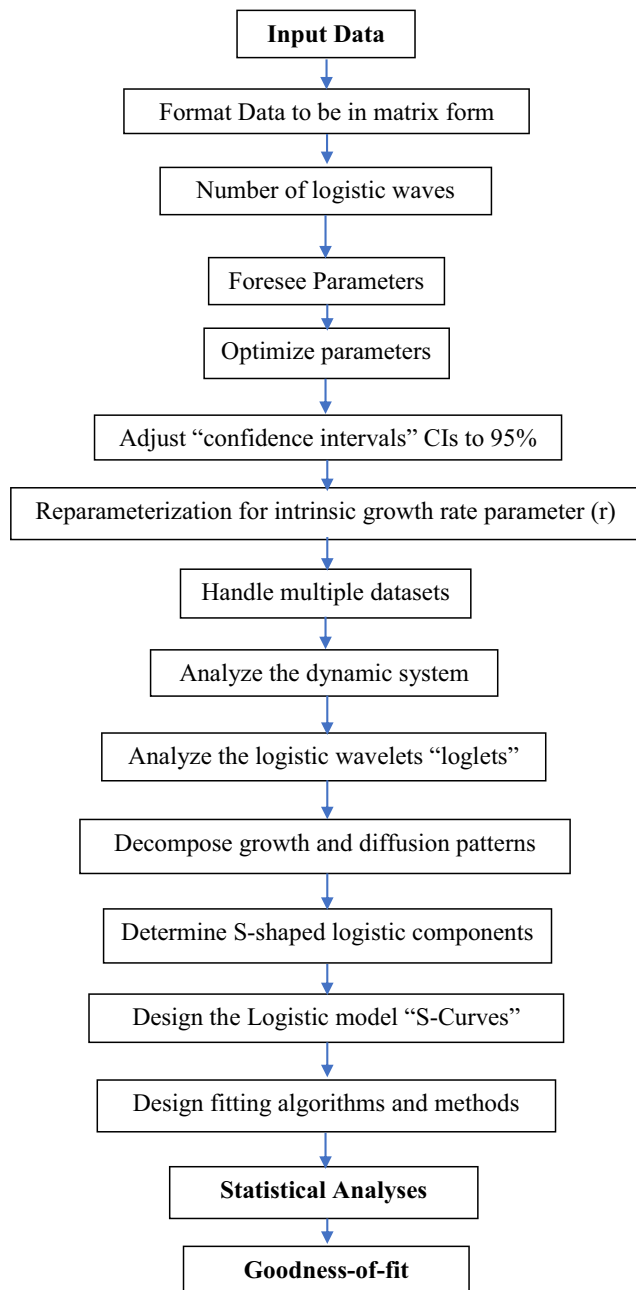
Input Data

Format Data to be in matrix form

Number of logistic waves

Foresee Parameters

Optimize parameters

Adjust “confidence intervals” CIs to 95%

Reparameterization for intrinsic growth rate parameter (r)

Handle multiple datasets

Analyze the dynamic system

Analyze the logistic wavelets “loglets”

Decompose growth and diffusion patterns

Determine S-shaped logistic components

Design the Logistic model “S-Curves”

Design fitting algorithms and methods

Statistical Analyses

Goodness-of-fit